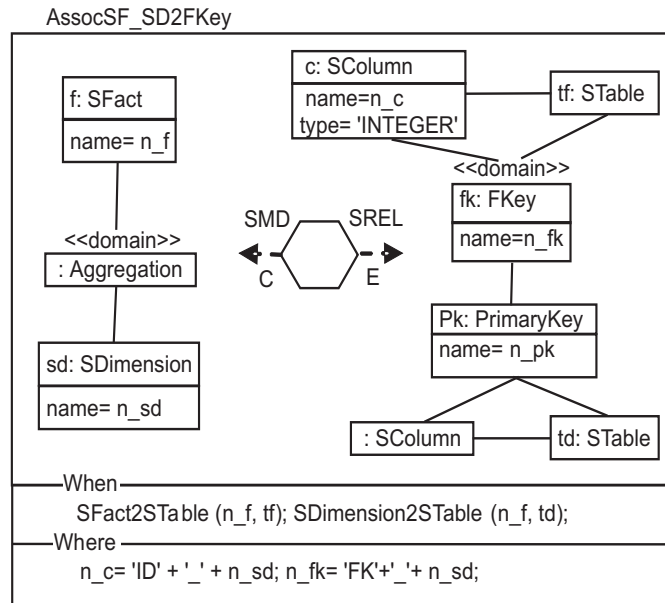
AssocSF_SD2FKey

f: SFact

name= n_f

<<domain>>

: Aggregation

sd: SDimension

name= n_sd

SMD

SREL

C

E

c: SColumn

name=n_c
type= 'INTEGER'

tf: STable

<<domain>>

fk: FKey

name=n_fk

Pk: PrimaryKey

name= n_pk

: SColumn

td: STable

When

SFact2STable (n_f, tf); SDimension2STable (n_f, td);

Where

n_c= 'ID' + '_' + n_sd; n_fk= 'FK'+'_'+ n_sd;